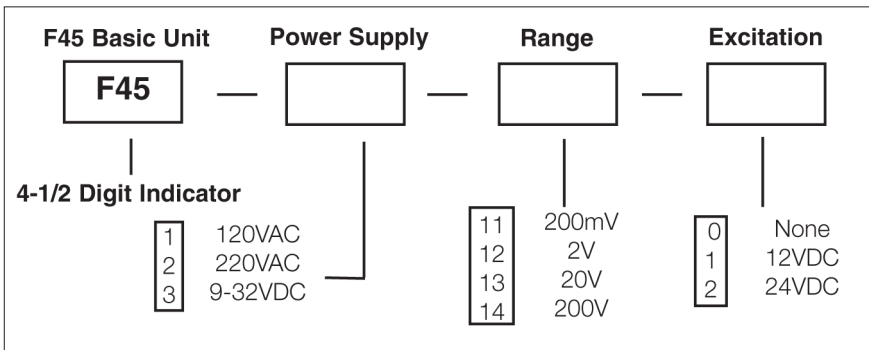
F45 Basic Unit

F45

4-1/2 Digit Indicator

Power Supply

| | |
|---|---|
| 1 | 120VAC |
| 2 | 220VAC |
| 3 | 9-32VDC |

Range

| | |
|---|---|
| 11 | 200mV |
| 12 | 2V |
| 13 | 20V |
| 14 | 200V |

Excitation

| | |
|---|---|
| 0 | None |
| 1 | 12VDC |
| 2 | 24VDC |